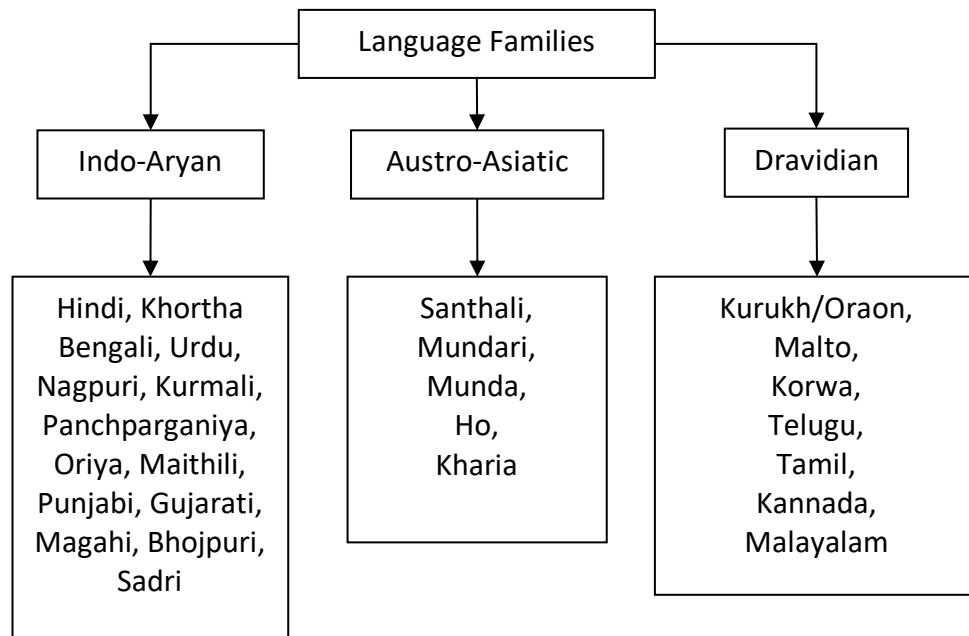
Language Families

Indo-Aryan

Austro-Asiatic

Dravidian

Hindi, Khortha Bengali, Urdu, Nagpuri, Kurmali, Panchparganiya, Oriya, Maithili, Punjabi, Gujarati, Magahi, Bhojpuri, Sadri

Santhali, Mundari, Munda, Ho, Kharia

Kurukh/Oraon, Malto, Korwa, Telugu, Tamil, Kannada, Malayalam